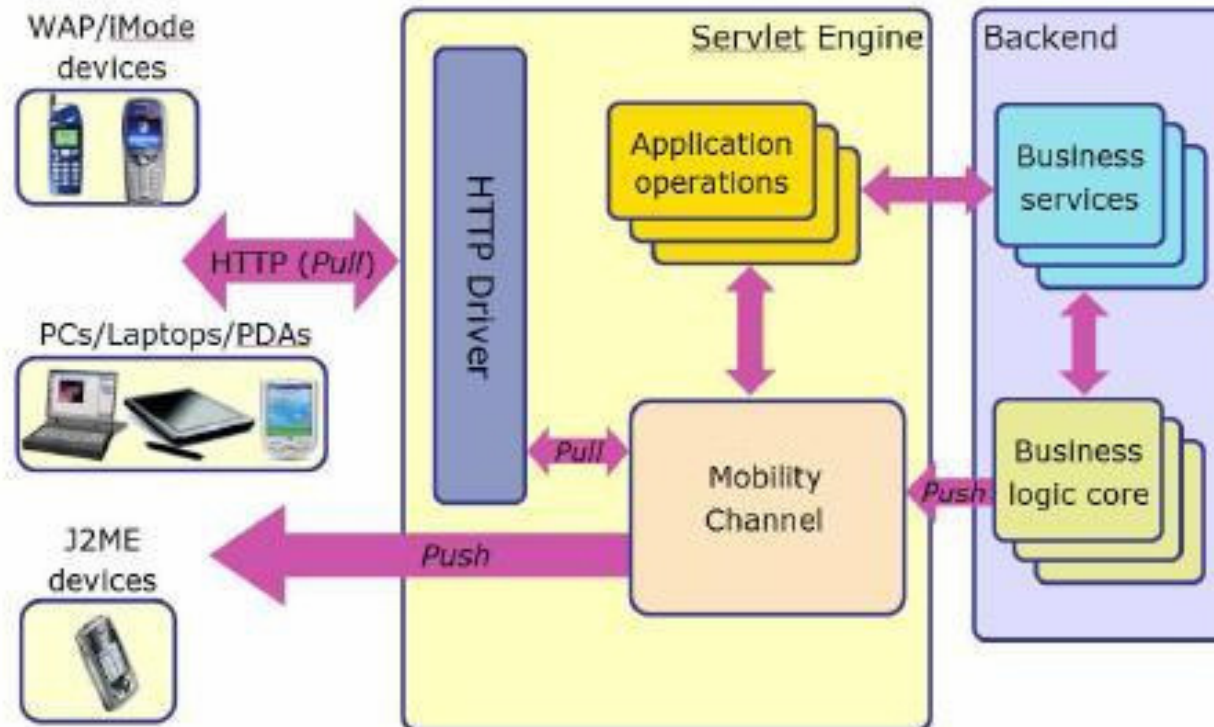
WAP/IMode devices

HTTP (*Pull*)

PCs/Laptops/PDAs

J2ME devices

Servlet Engine

HTTP Driver

Application operations

Pull

Mobility Channel

Push

Backend

Business services

Business logic core

Push